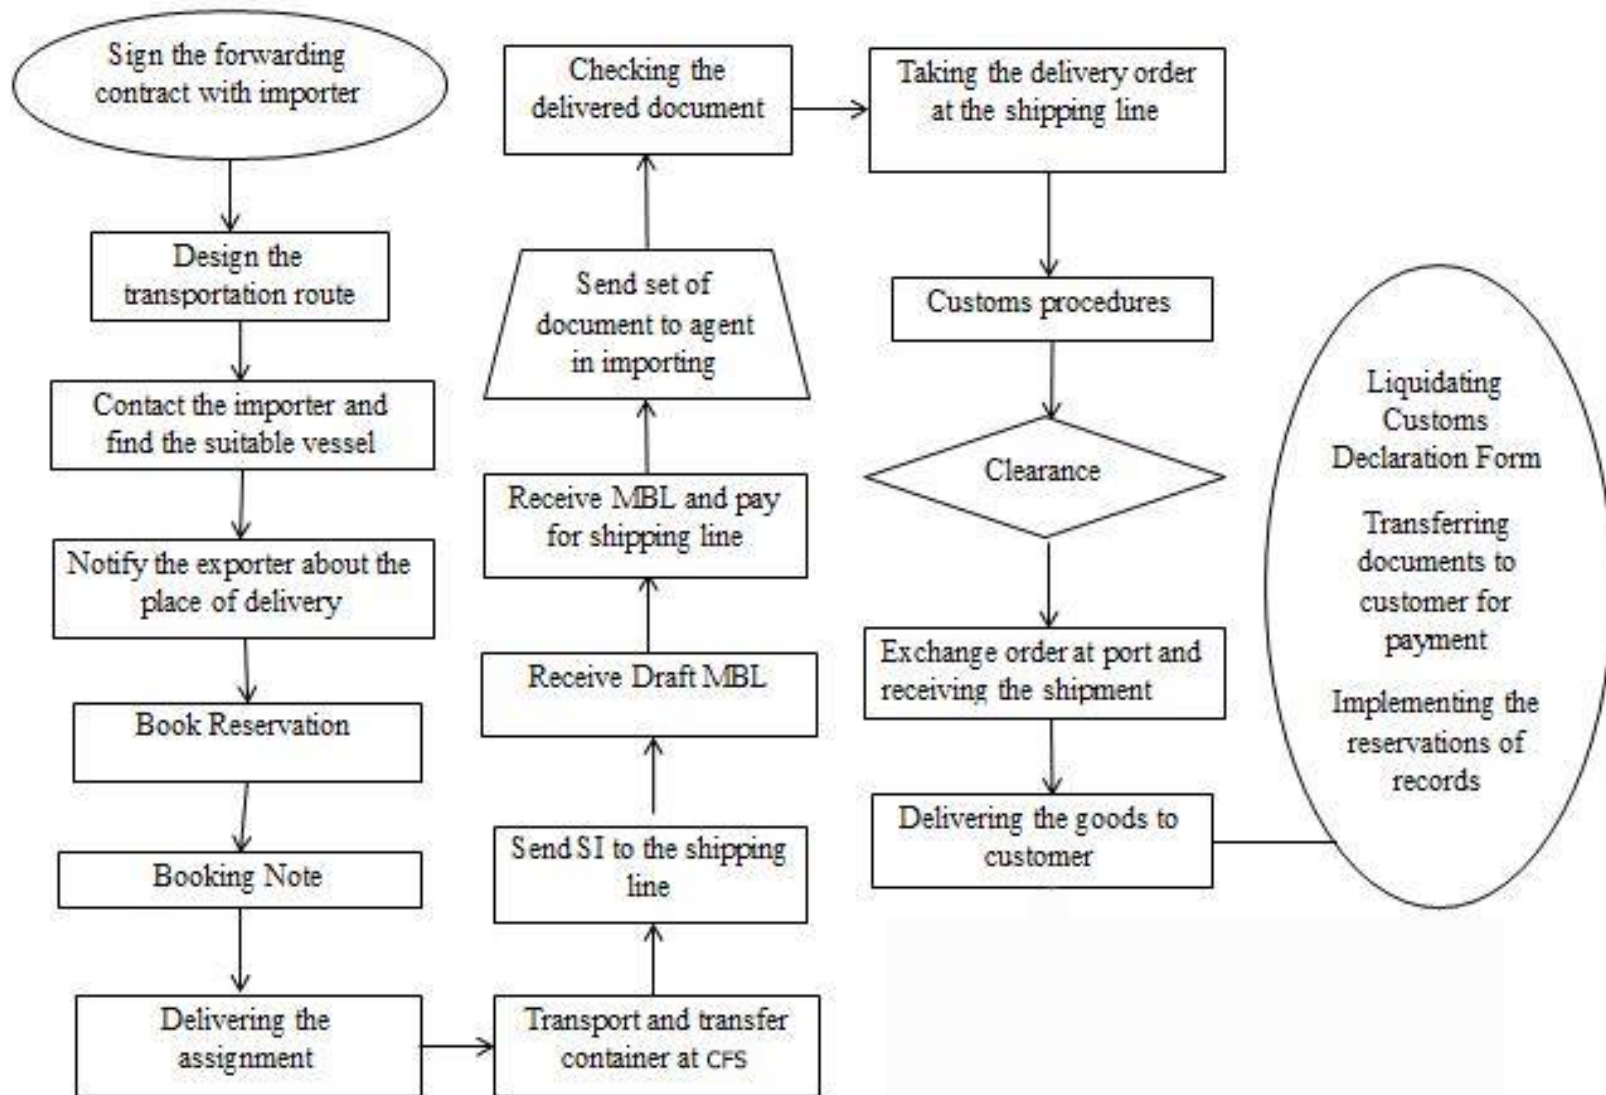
Sign the forwarding contract with importer

Design the transportation route

Contact the importer and find the suitable vessel

Notify the exporter about the place of delivery

Book Reservation

Booking Note

Delivering the assignment

Transport and transfer container at CFS

Send SI to the shipping line

Receive Draft MBL

Receive MBL and pay for shipping line

Send set of document to agent in importing

Checking the delivered document

Taking the delivery order at the shipping line

Customs procedures

Clearance

Exchange order at port and receiving the shipment

Delivering the goods to customer

Liquidating Customs Declaration Form

Transferring documents to customer for payment

Implementing the reservations of records